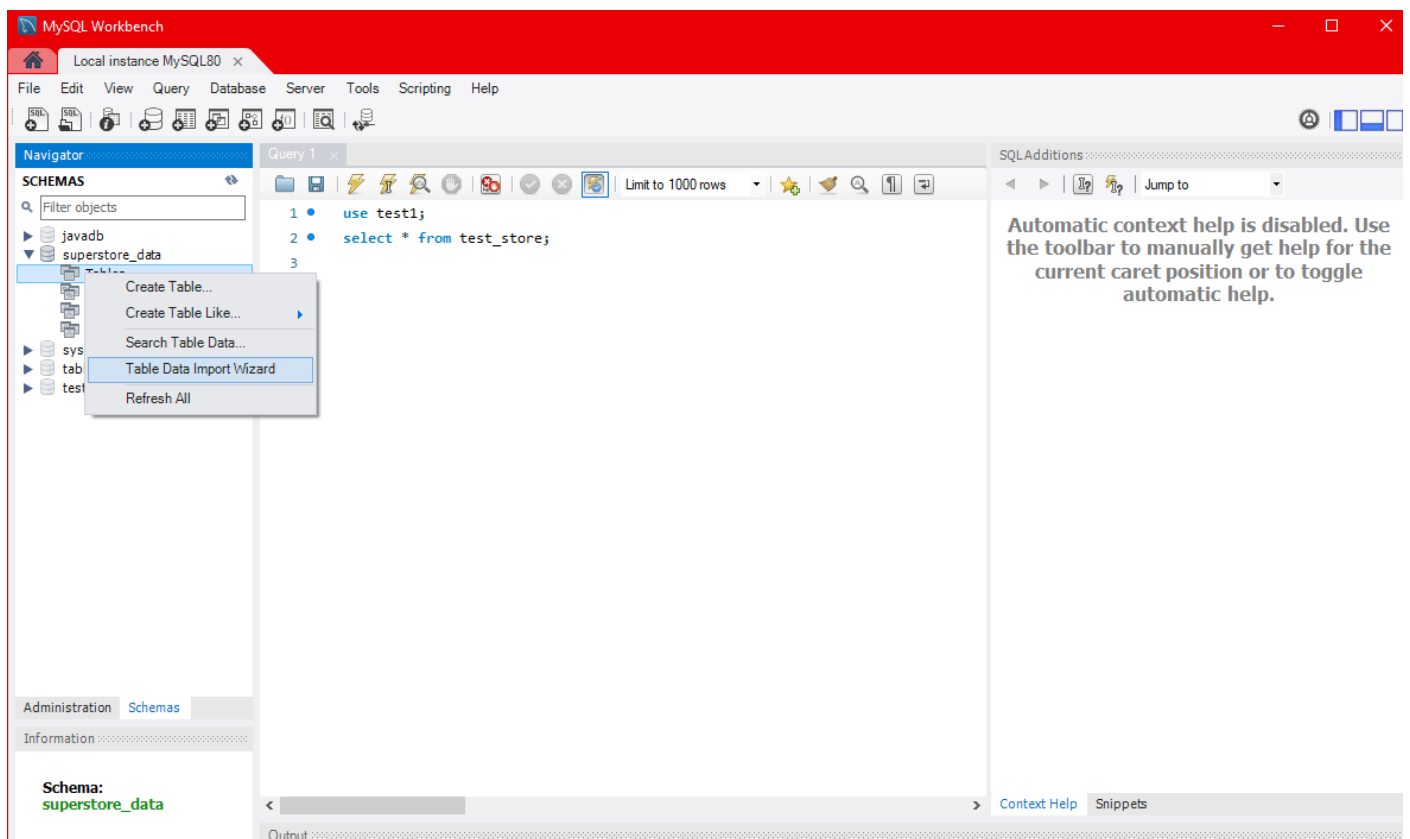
MySQL Workbench

Local instance MySQL80 ×

File Edit View Query Database Server Tools Scripting Help

Navigator

SCHEMAS

Filter objects

javadb
superstore_data
Tables
sys
tab
test

Create Table...
Create Table Like...
Search Table Data...
Table Data Import Wizard
Refresh All

Query 1 ×

Limit to 1000 rows

1 use test1;
2 select * from test_store;
3

SQLAdditions

Jump to

Automatic context help is disabled. Use the toolbar to manually get help for the current caret position or to toggle automatic help.

Administration Schemas

Information

Schema:
superstore_data

Context Help Snippets

Output